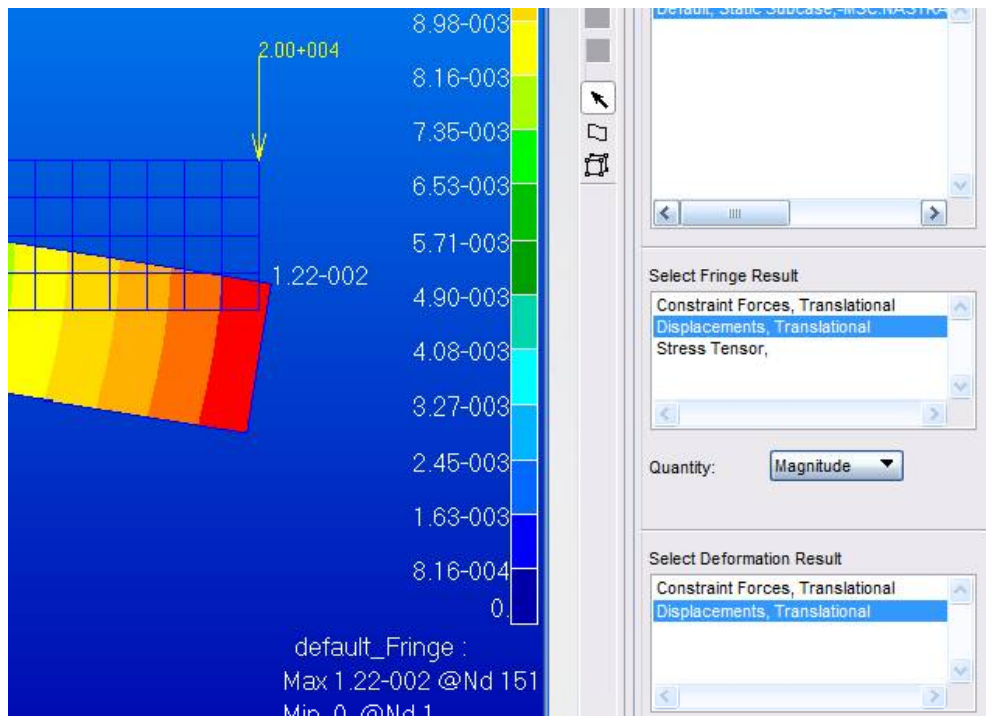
2.00+004

8.98-003
8.16-003
7.35-003
6.53-003
5.71-003
4.90-003
4.08-003
3.27-003
2.45-003
1.63-003
8.16-004
0.

1.22-002

default_Fringe :
Max 1.22-002 @Nd 151
Min 0. @Nd 1

Default, Static Subcase, MSC.NASTRA

Select Fringe Result
Constraint Forces, Translational
Displacements, Translational
Stress Tensor,

Quantity: Magnitude

Select Deformation Result
Constraint Forces, Translational
Displacements, Translational